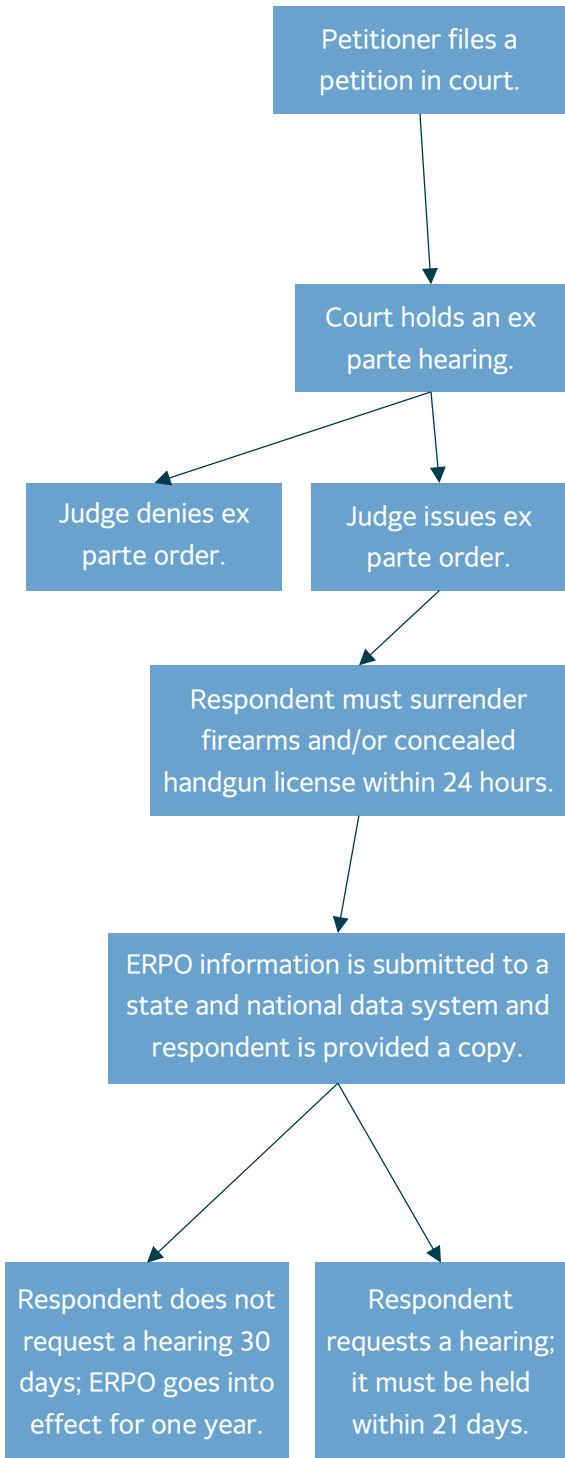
Petitioner files a petition in court.

Court holds an ex parte hearing.

Judge denies ex parte order.

Judge issues ex parte order.

Respondent must surrender firearms and/or concealed handgun license within 24 hours.

ERPO information is submitted to a state and national data system and respondent is provided a copy.

Respondent does not request a hearing 30 days; ERPO goes into effect for one year.

Respondent requests a hearing; it must be held within 21 days.